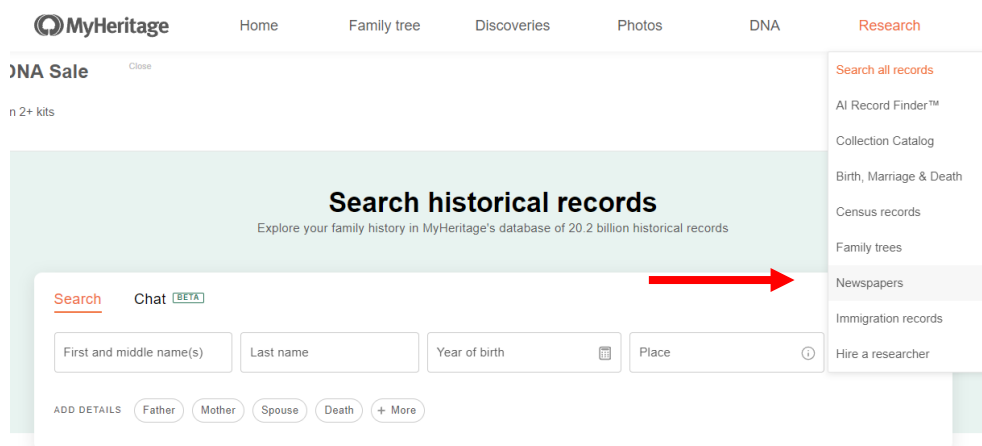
MyHeritage Home Family tree Discoveries Photos DNA Research

DNA Sale Close

n 2+ kits

Search all records
AI Record Finder™
Collection Catalog
Birth, Marriage & Death
Census records
Family trees
Newspapers
Immigration records
Hire a researcher

Search historical records

Explore your family history in MyHeritage's database of 20.2 billion historical records

Search Chat BETA

First and middle name(s) Last name Year of birth Place

ADD DETAILS Father Mother Spouse Death + More